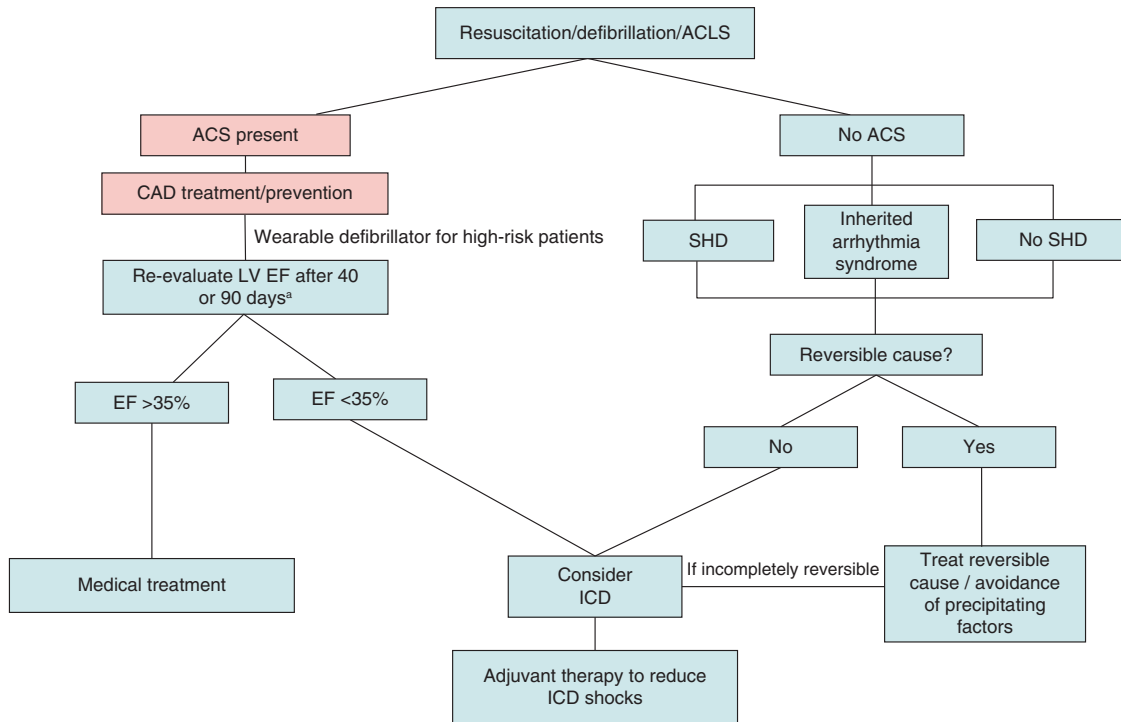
Resuscitation/defibrillation/ACLS

ACS present

CAD treatment/prevention

Wearable defibrillator for high-risk patients

Re-evaluate LV EF after 40 or 90 days$^{a}$

EF >35%

EF <35%

Medical treatment

No ACS

SHD

Inherited arrhythmia syndrome

No SHD

Reversible cause?

No

Yes

Consider ICD

If incompletely reversible

Treat reversible cause / avoidance of precipitating factors

Adjuvant therapy to reduce ICD shocks